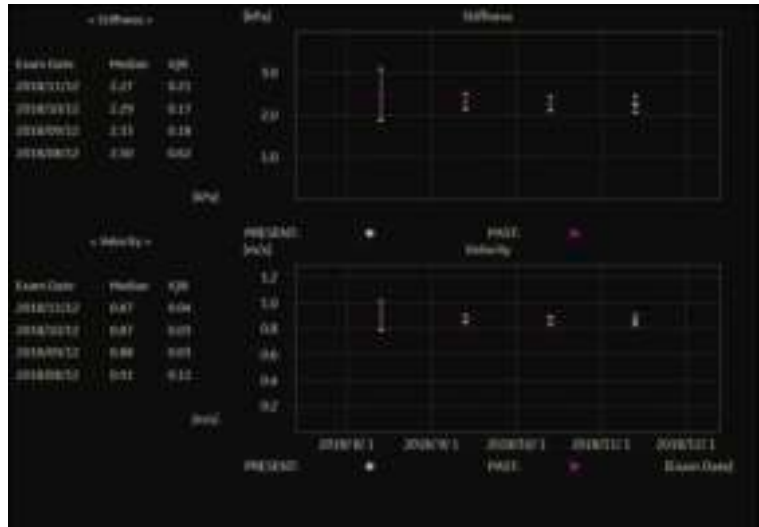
< Stiffness >

| Exam Date | Median | IQR |
|---|---|---|
| 2018/11/12 | 2.27 | 0.21 |
| 2018/10/12 | 2.29 | 0.17 |
| 2018/09/12 | 2.31 | 0.18 |
| 2018/08/12 | 2.50 | 0.62 |

[kPa]

< Velocity >

| Exam Date | Median | IQR |
|---|---|---|
| 2018/11/12 | 0.87 | 0.04 |
| 2018/10/12 | 0.87 | 0.03 |
| 2018/09/12 | 0.88 | 0.03 |
| 2018/08/12 | 0.91 | 0.11 |

[m/s]

[kPa] Stiffness

5.0
2.0
1.0

PRESENT ● PAST ●

[m/s] Velocity

1.2
1.0
0.8
0.6
0.4
0.2

2018/ 8/ 1 2018/ 9/ 1 2018/10/ 1 2018/11/ 1 2018/12/ 1

PRESENT ● PAST ● [Exam Date]